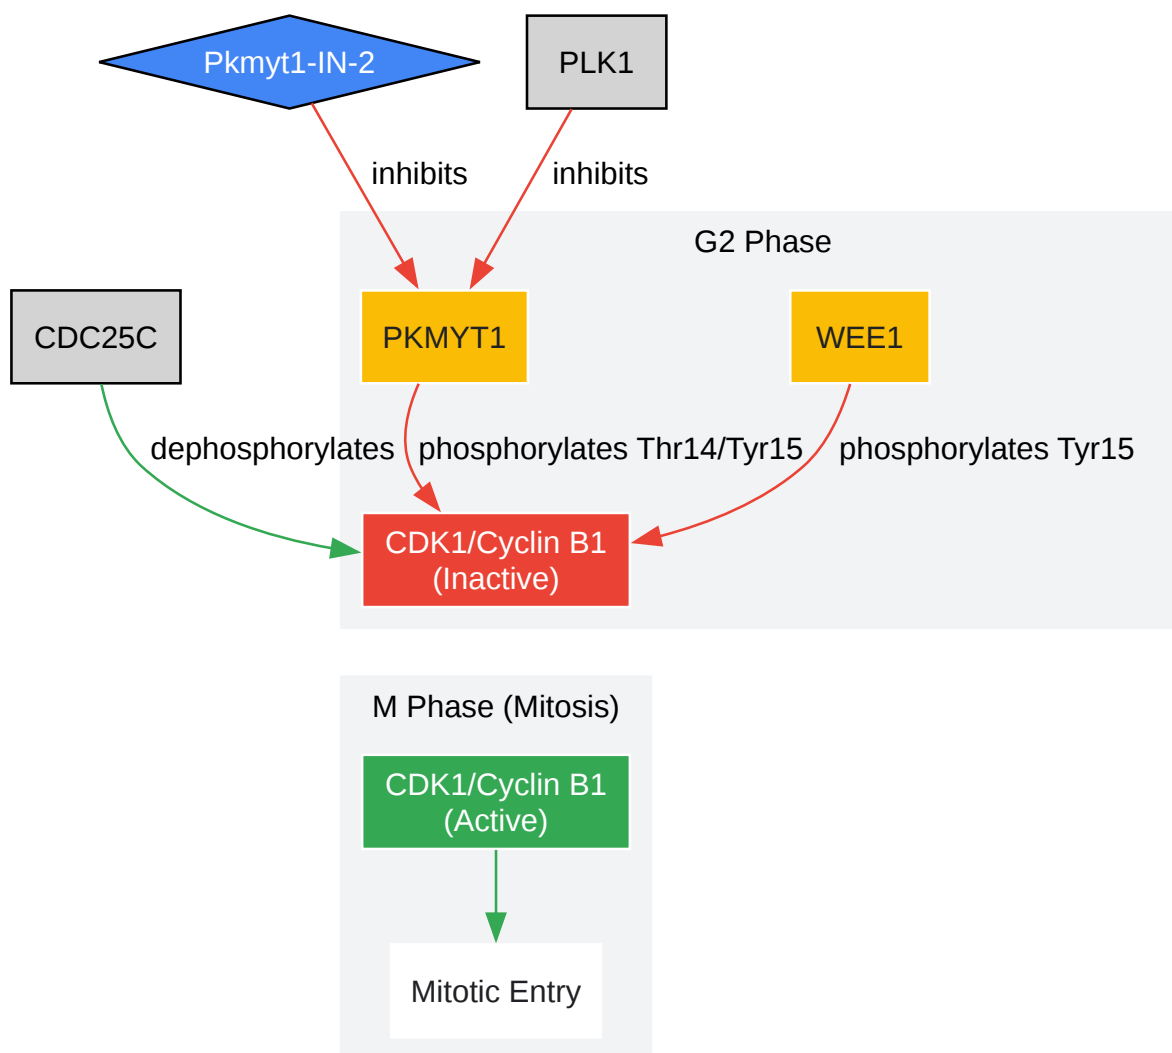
Pkmyt1-IN-2

PLK1

inhibits

inhibits

G2 Phase

CDC25C

PKMYT1

WEE1

dephosphorylates

phosphorylates Thr14/Tyr15

phosphorylates Tyr15

CDK1/Cyclin B1 (Inactive)

M Phase (Mitosis)

CDK1/Cyclin B1 (Active)

Mitotic Entry